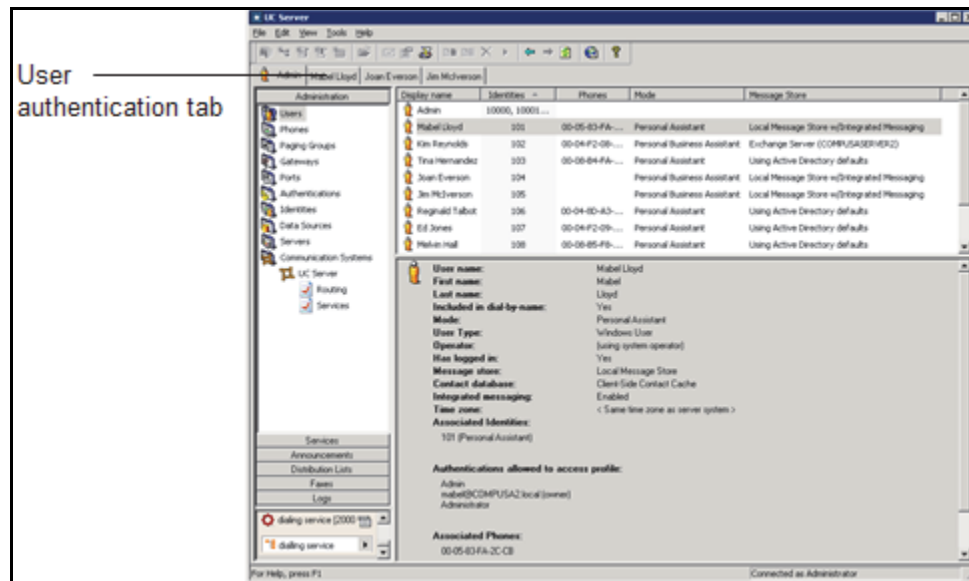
User authentication tab

UC Server

File Edit View Tools Help

Admin | Mabel Lloyd | Joan Everson | Jim McIverson

Administration

Users
Phones
Paging Groups
Gateways
Ports
Authentications
Identities
Data Sources
Servers
Communication Systems
UC Server
Routing
Services

| Display name | Identities | Phones | Mode | Message Store |
|---|---|---|---|---|
| Admin | 10000, 10001... | | | |
| Mabel Lloyd | 101 | 00-05-83-FA-... | Personal Assistant | Local Message Store w/Integrated Messaging |
| Kim Reynolds | 102 | 00-04-F2-08-... | Personal Business Assistant | Exchange Server (COMPUSASERVER2) |
| Tina Hernandez | 103 | 00-08-B4-FA-... | Personal Assistant | Using Active Directory defaults |
| Joan Everson | 104 | | Personal Business Assistant | Local Message Store w/Integrated Messaging |
| Jim McIverson | 105 | | Personal Business Assistant | Local Message Store w/Integrated Messaging |
| Reginald Talbot | 106 | 00-04-8D-A3-... | Personal Assistant | Using Active Directory defaults |
| Ed Jones | 107 | 00-04-F2-09-... | Personal Assistant | Using Active Directory defaults |
| Melvin Hall | 108 | 00-08-85-F8-... | Personal Assistant | Using Active Directory defaults |

User name: Mabel Lloyd
First name: Mabel
Last name: Lloyd
Included in dial-by-name: Yes
Mode: Personal Assistant
User Type: Windows User
Operator: (using system operator)
Has logged in: Yes
Message store: Local Message Store
Contact database: Client-Side Contact Cache
Integrated messaging: Enabled
Time zone: < Same time zone as server system >
Associated Identities:
101 (Personal Assistant)

Authentications allowed to access profile:
Admin
mabel@COMPUSA2.local (owner)
Administrator

Associated Phones:
00-05-83-FA-2C-C8

Services
Announcements
Distribution Lists
Faxes
Logs

dialing service [2000
dialing service

For Help, press F1
Connected as Administrator